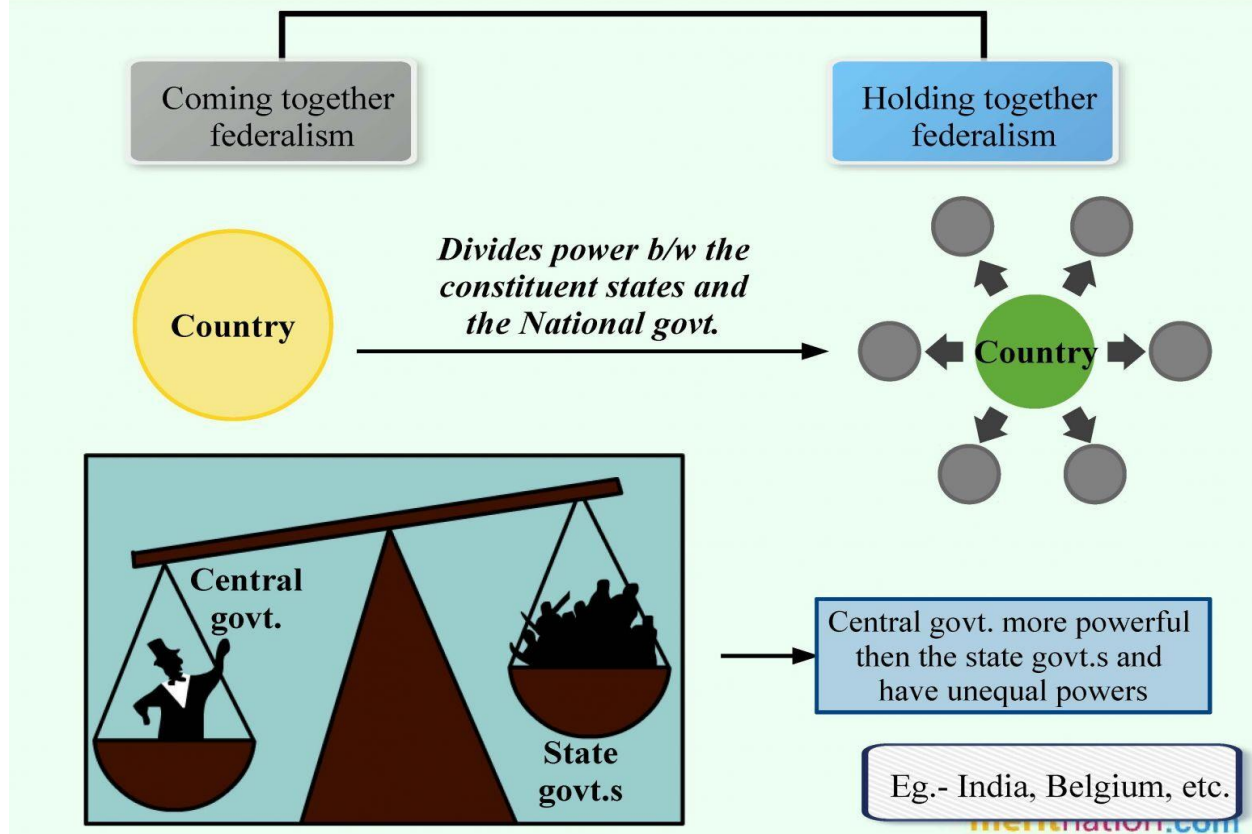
Coming together federalism

Holding together federalism

Country

Divides power b/w the constituent states and the National govt.

Country

Central govt.

State govt.s

Central govt. more powerful then the state govt.s and have unequal powers

Eg.- India, Belgium, etc.

meritnation.com